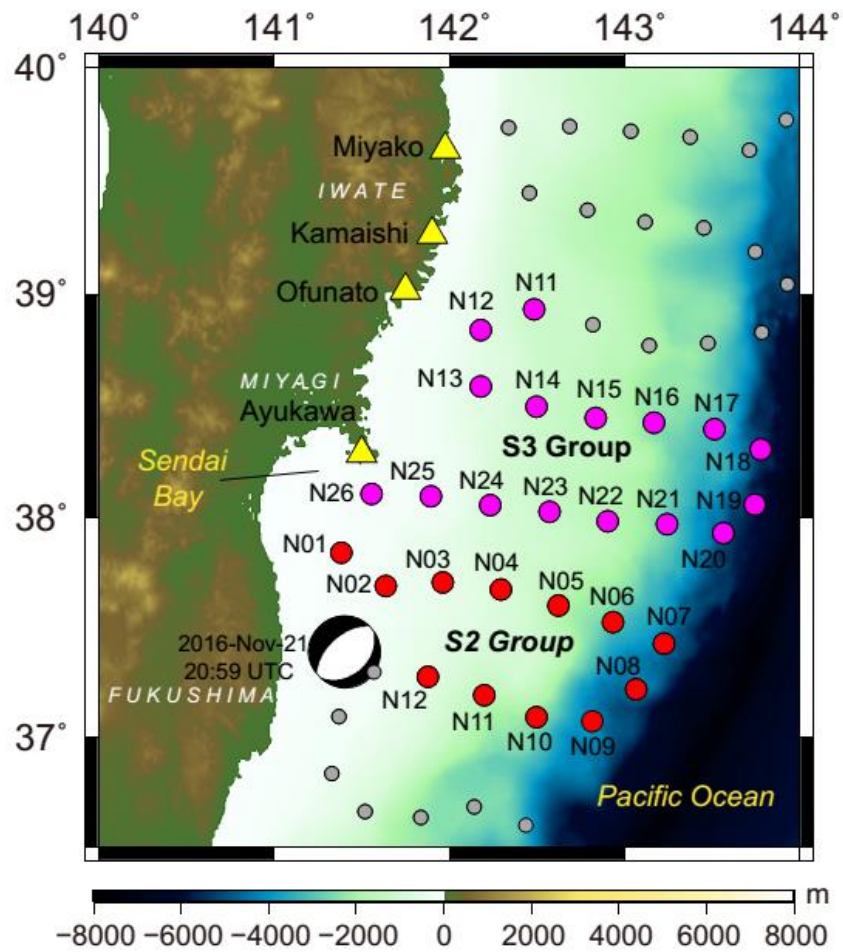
140° 141° 142° 143° 144°

40°

39°

38°

37°

Miyako

IWATE

Kamaishi

Ofunato

N11

N12

MIYAGI

N13 N14 N15 N16 N17

Ayukawa

S3 Group

N18

Sendai Bay

N25

N26 N24 N23 N22 N21 N19

N20

N01

N03 N04

N02

N05

N06

N07

2016-Nov-21 20:59 UTC

S2 Group

N08

FUKUSHIMA

N12

N11

N10

N09

Pacific Ocean

m

-8000 -6000 -4000 -2000 0 2000 4000 6000 8000